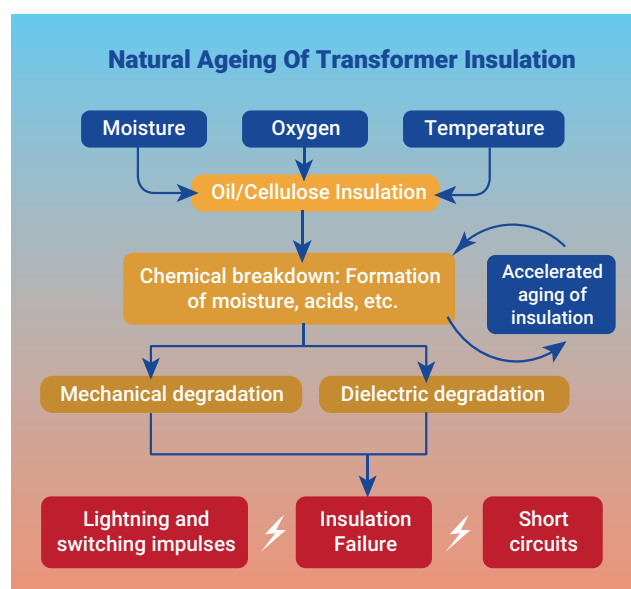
Natural Ageing Of Transformer Insulation

Moisture

Oxygen

Temperature

Oil/Cellulose Insulation

Chemical breakdown: Formation of moisture, acids, etc.

Accelerated aging of insulation

Mechanical degradation

Dielectric degradation

Lightning and switching impulses

Insulation Failure

Short circuits